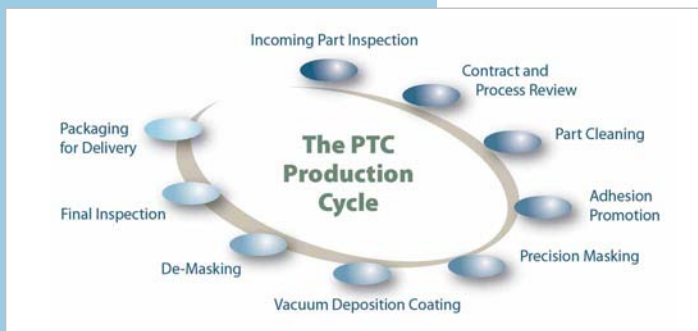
Incoming Part Inspection

Contract and Process Review

Part Cleaning

Adhesion Promotion

Precision Masking

Vacuum Deposition Coating

De-Masking

Final Inspection

Packaging for Delivery

The PTC Production Cycle